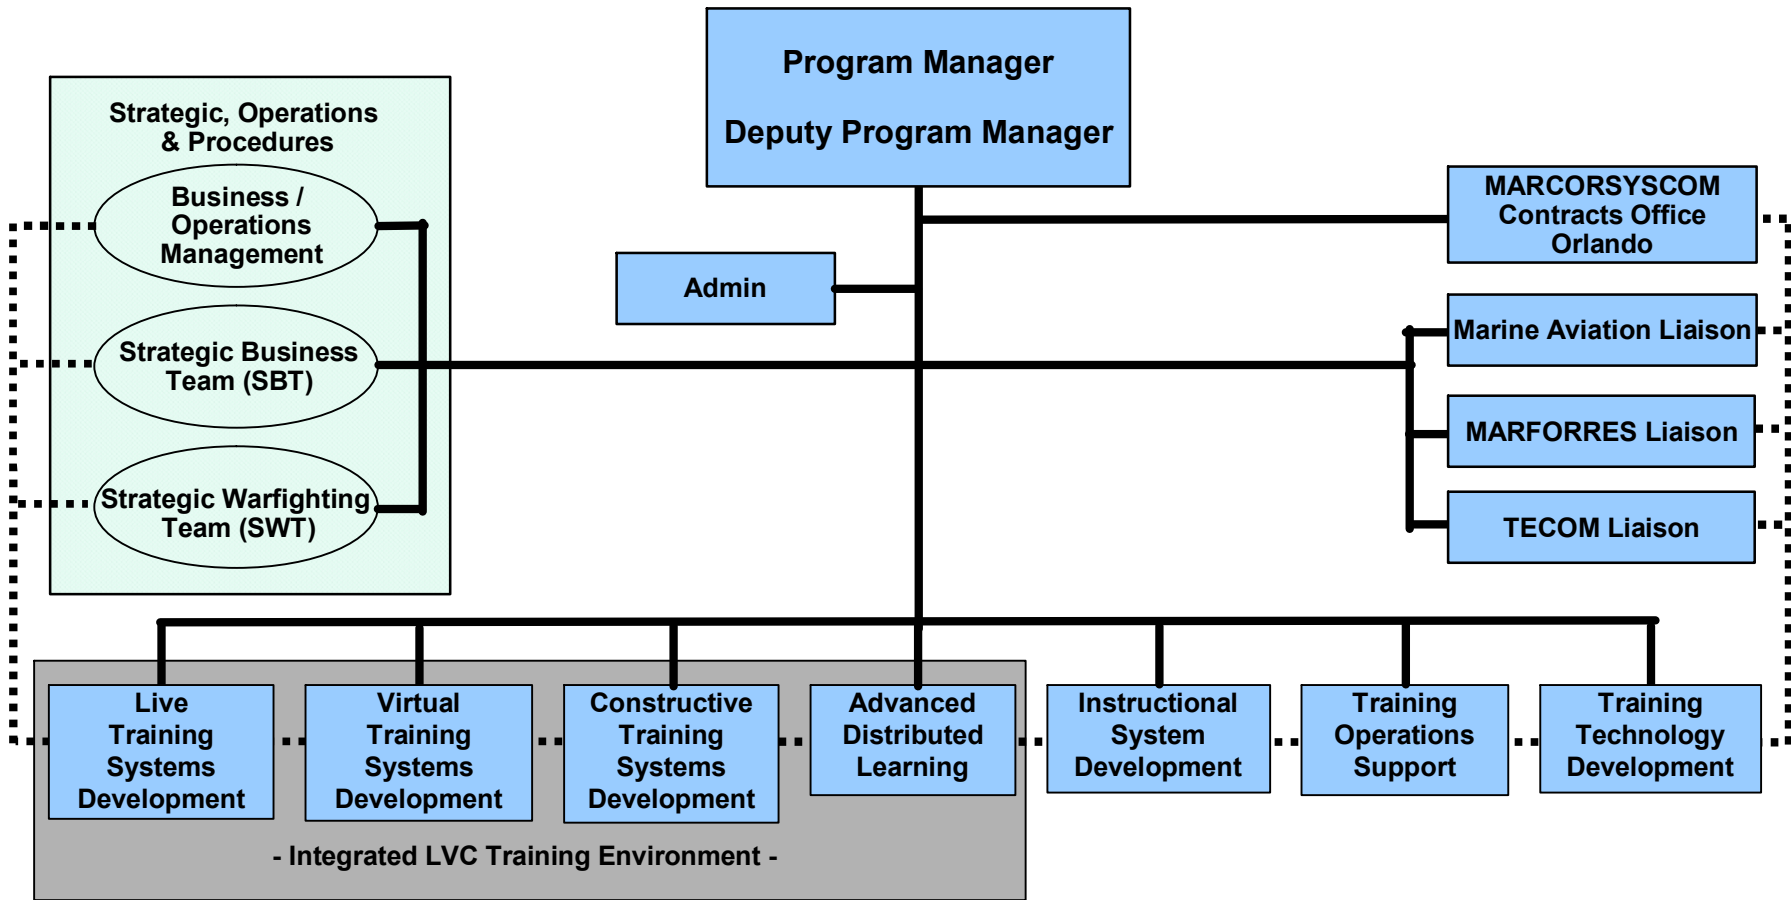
Program Manager

Deputy Program Manager

Strategic, Operations & Procedures

Business / Operations Management

Strategic Business Team (SBT)

Strategic Warfighting Team (SWT)

Admin

MARCORSYSCOM Contracts Office Orlando

Marine Aviation Liaison

MARFORRES Liaison

TECOM Liaison

Live Training Systems Development

Virtual Training Systems Development

Constructive Training Systems Development

Advanced Distributed Learning

Instructional System Development

Training Operations Support

Training Technology Development

- Integrated LVC Training Environment -